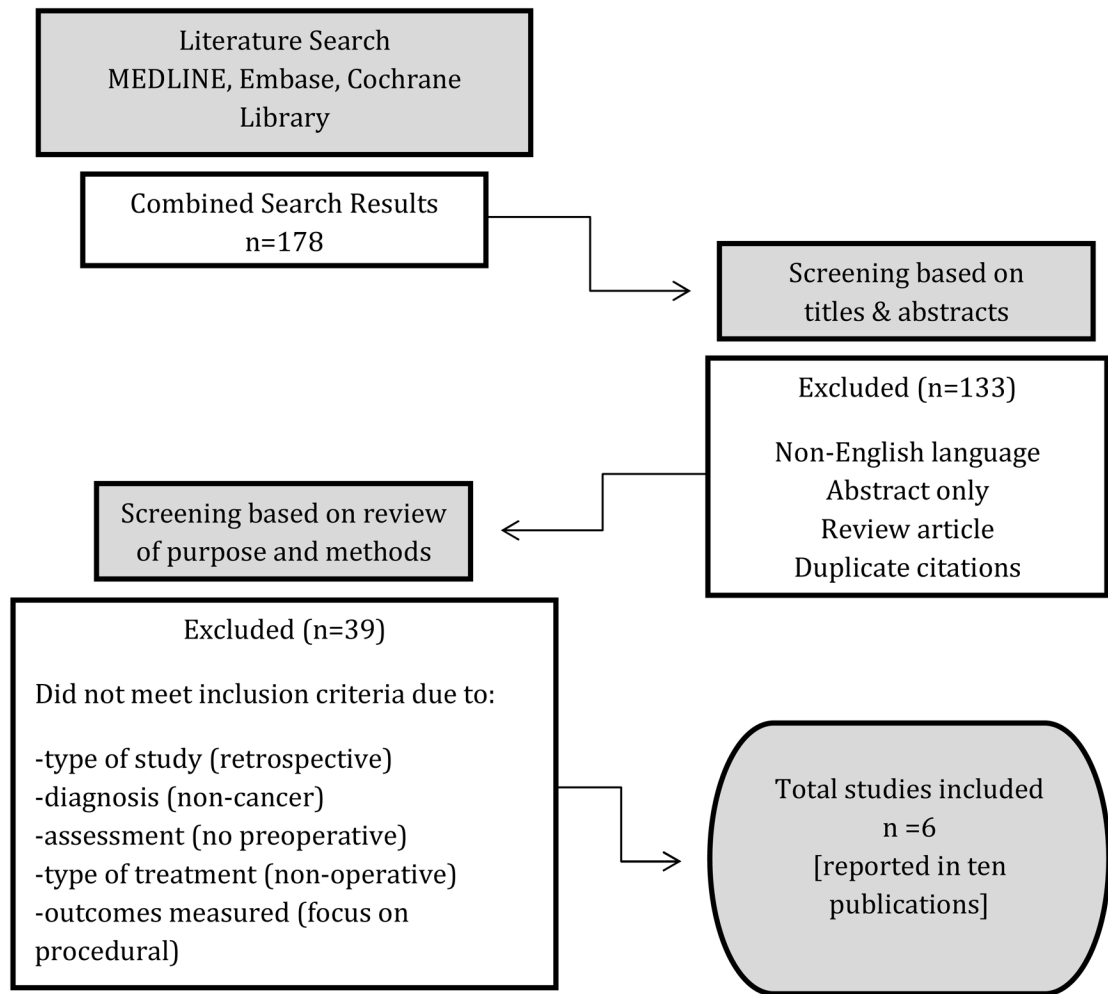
Literature Search
MEDLINE, Embase, Cochrane Library

Combined Search Results
n=178

Screening based on titles & abstracts

Excluded (n=133)

Non-English language
Abstract only
Review article
Duplicate citations

Screening based on review of purpose and methods

Excluded (n=39)

Did not meet inclusion criteria due to:

-type of study (retrospective)
-diagnosis (non-cancer)
-assessment (no preoperative)
-type of treatment (non-operative)
-outcomes measured (focus on procedural)

Total studies included
n =6
[reported in ten publications]